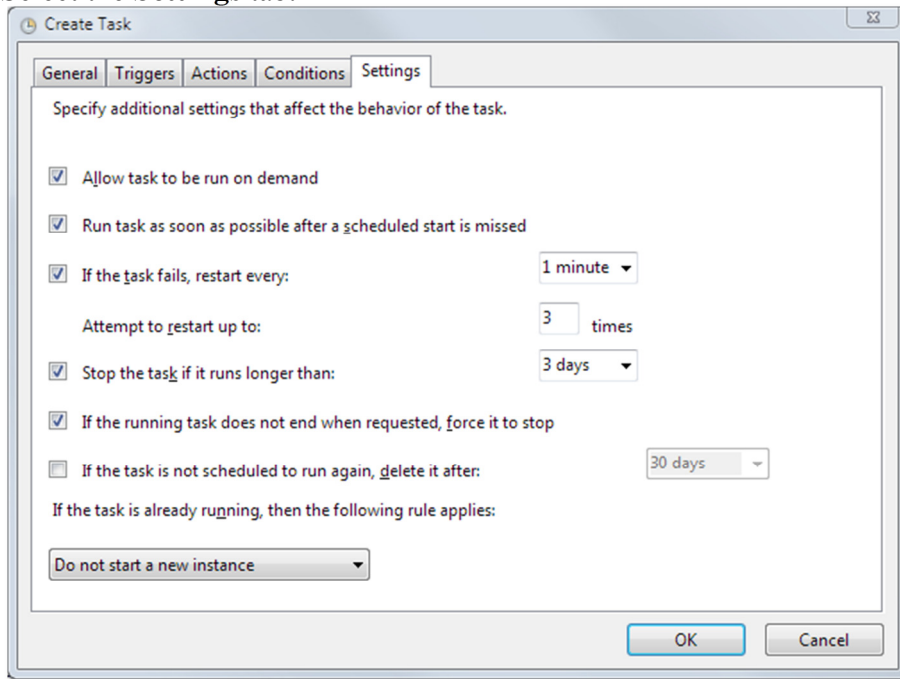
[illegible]

Create Task

General | Triggers | Actions | Conditions | Settings

Specify additional settings that affect the behavior of the task.

Allow task to be run on demand

Run task as soon as possible after a scheduled start is missed

If the task fails, restart every: 1 minute

Attempt to restart up to: 3 times

Stop the task if it runs longer than: 3 days

If the running task does not end when requested, force it to stop

If the task is not scheduled to run again, delete it after: 30 days

If the task is already running, then the following rule applies:

Do not start a new instance

OK Cancel